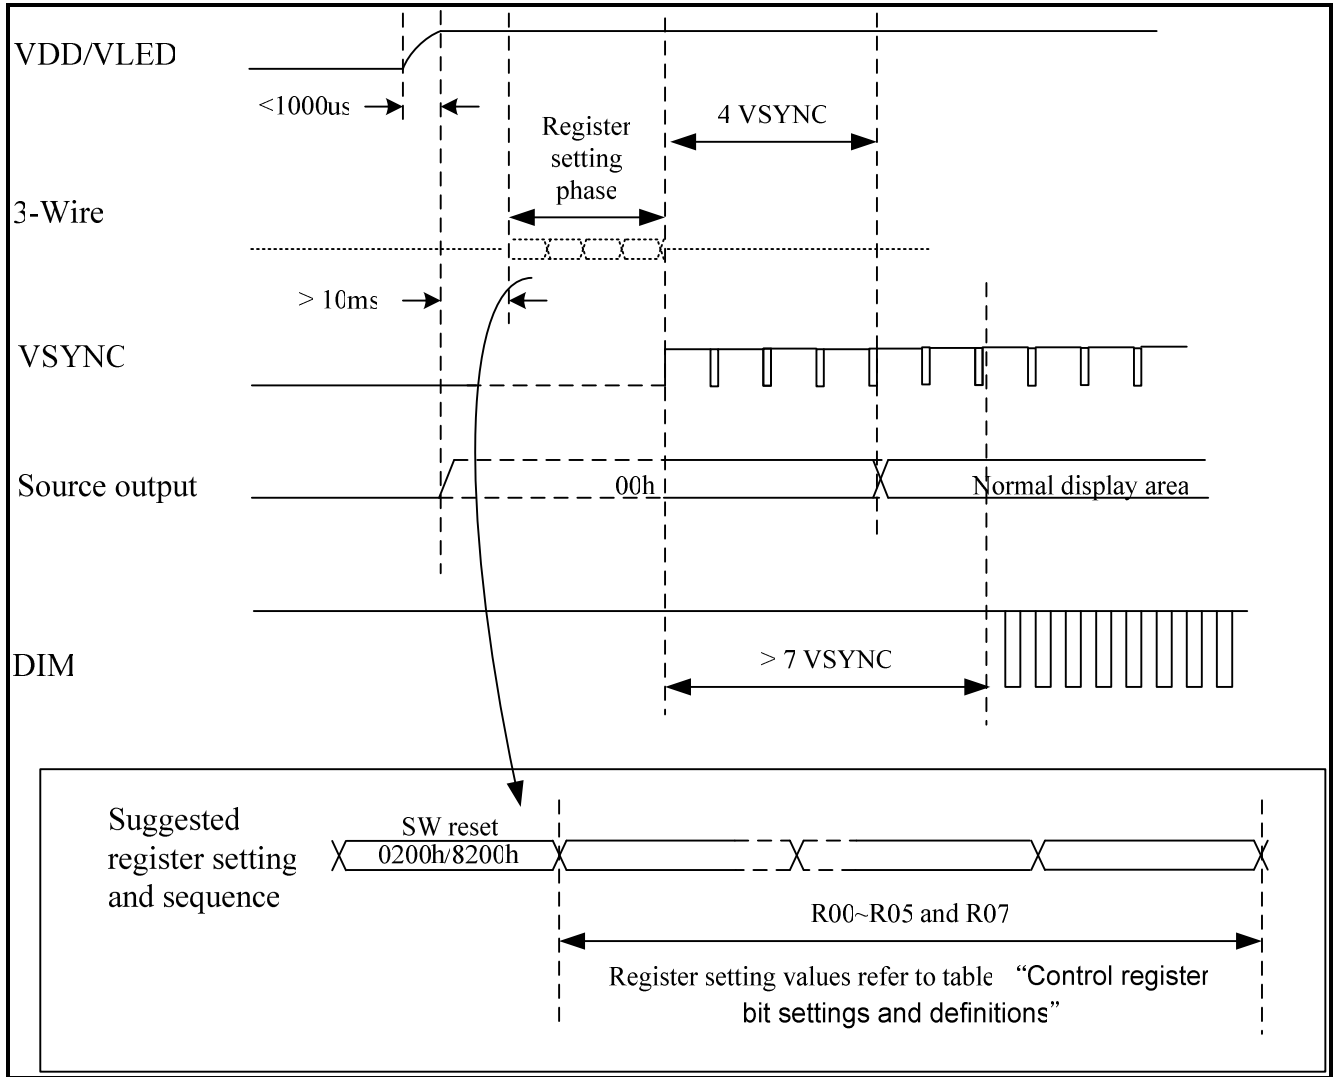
VDD/VLED

<1000us

Register setting phase

4 VSYNC

3-Wire

> 10ms

VSYNC

Source output

00h

Normal display area

DIM

> 7 VSYNC

Suggested register setting and sequence

SW reset
0200h/8200h

R00~R05 and R07

Register setting values refer to table "Control register bit settings and definitions"